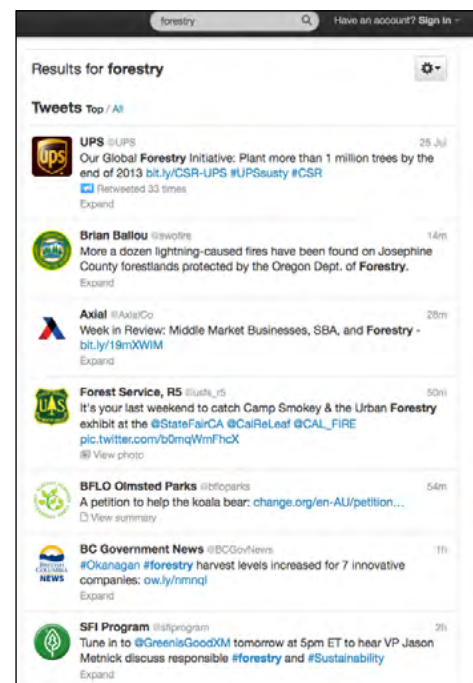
forestry

Have an account? Sign in

Results for forestry

Tweets Top / All

UPS @UPS 25 Jul
Our Global Forestry Initiative: Plant more than 1 million trees by the end of 2013 bit.ly/CSR-UPS #UPSsusty #CSR
Retweeted 33 times
Expand

Brian Ballou @swofire 14m
More a dozen lightning-caused fires have been found on Josephine County forestlands protected by the Oregon Dept. of Forestry.
Expand

Axial @AxialCo 28m
Week in Review: Middle Market Businesses, SBA, and Forestry - bit.ly/19mXWIM
Expand

Forest Service, R5 @usfs_r5 50m
It's your last weekend to catch Camp Smokey & the Urban Forestry exhibit at the @StateFairCA @CalReLeaf @CAL_FIRE pic.twitter.com/b0mqWmFhcX
View photo

BFLO Olmsted Parks @bfloparks 54m
A petition to help the koala bear: change.org/en-AU/petition...
View summary

BC Government News @BCGovNews 1h
#Okanagan #forestry harvest levels increased for 7 innovative companies: ow.ly/nmnqI
Expand

SFI Program @sfiprogram 2h
Tune in to @GreenIsGoodXM tomorrow at 5pm ET to hear VP Jason Metnick discuss responsible #forestry and #Sustainability
Expand